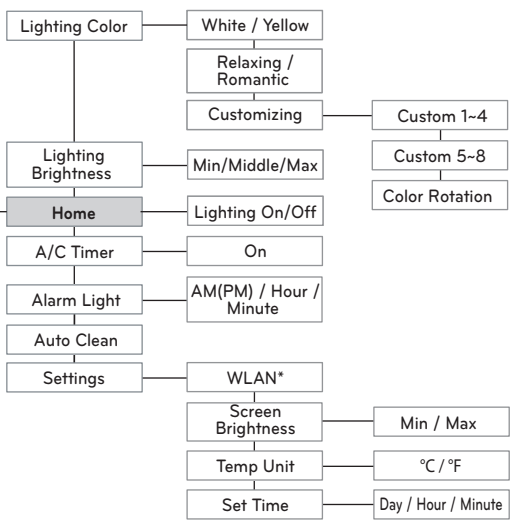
Lighting Color
White / Yellow
Relaxing / Romantic
Customizing
Custom 1~4
Custom 5~8
Color Rotation
Lighting Brightness
Min/Middle/Max
Home
Lighting On/Off
A/C Timer
On
Alarm Light
AM(PM) / Hour / Minute
Auto Clean
Settings
WLAN*
Screen Brightness
Min / Max
Temp Unit
°C / °F
Set Time
Day / Hour / Minute